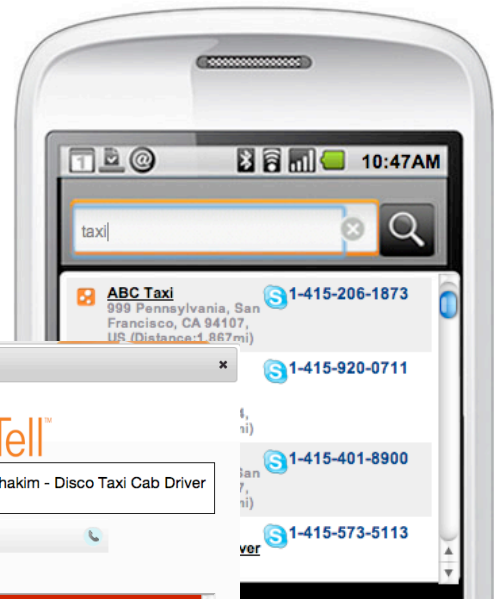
1

10:47AM

taxi

ABC Taxi
999 Pennsylvania, San Francisco, CA 94107, US (Distance:1.867mi)

1-415-206-1873

1-415-920-0711

×

Tell™

hakim - Disco Taxi Cab Driver

1-415-401-8900

1-415-573-5113

ver